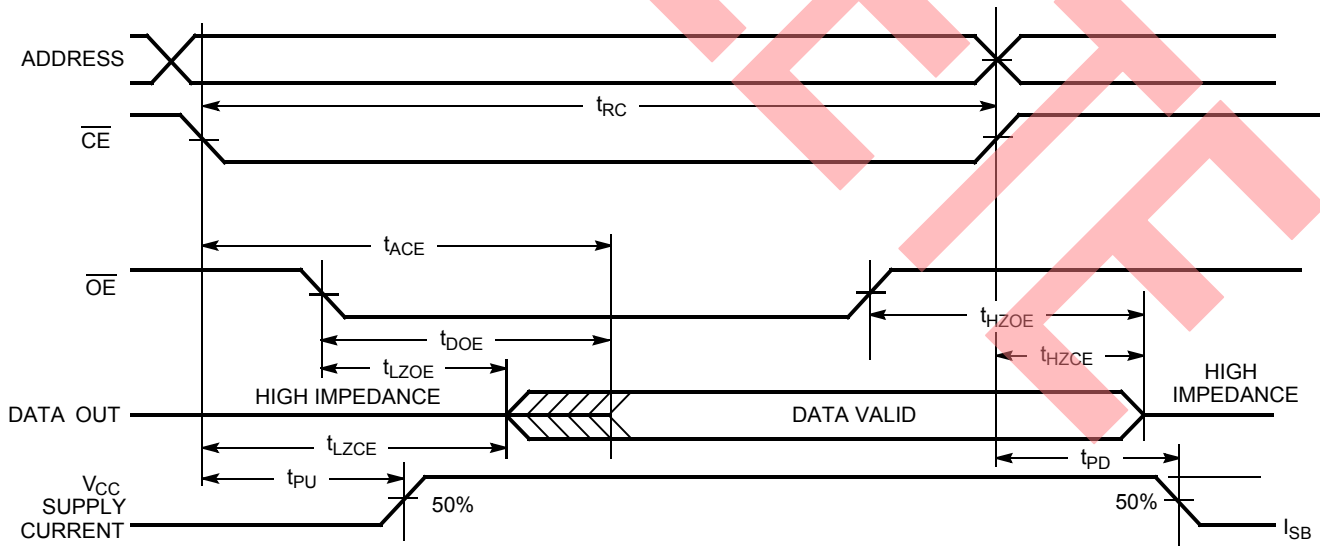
ADDRESS

$t_{RC}$

$\overline{CE}$

$t_{ACE}$

$\overline{OE}$

$t_{HZOE}$

$t_{DOE}$

$t_{LZOE}$

$t_{HZCE}$

HIGH IMPEDANCE

HIGH IMPEDANCE

DATA OUT

DATA VALID

$t_{LZCE}$

$t_{PD}$

$V_{CC}$ SUPPLY CURRENT

$t_{PU}$

50%

50%

$I_{SB}$